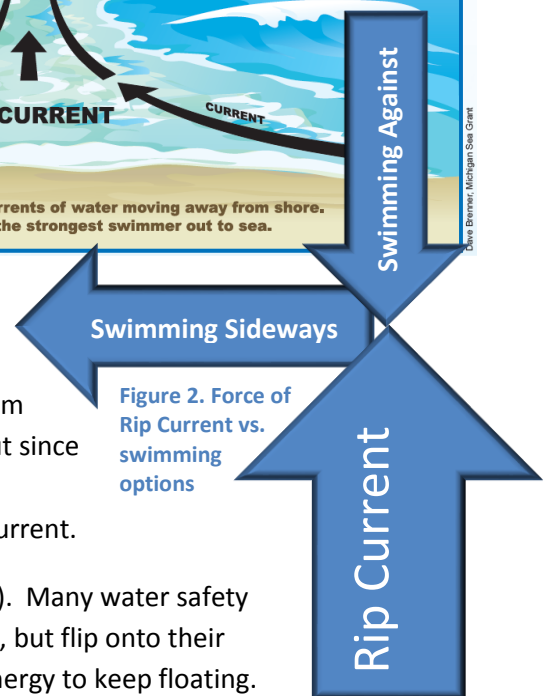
CURRENT

CURRENT

rrents of water moving away from shore.
the strongest swimmer out to sea.

Dave Brenner, Michigan Sea Grant

Swimming Against

Swimming Sideways

Figure 2. Force of Rip Current vs. swimming options

Rip Current

m
t since

urrent.

). Many water safety
, but flip onto their
nergy to keep floating.